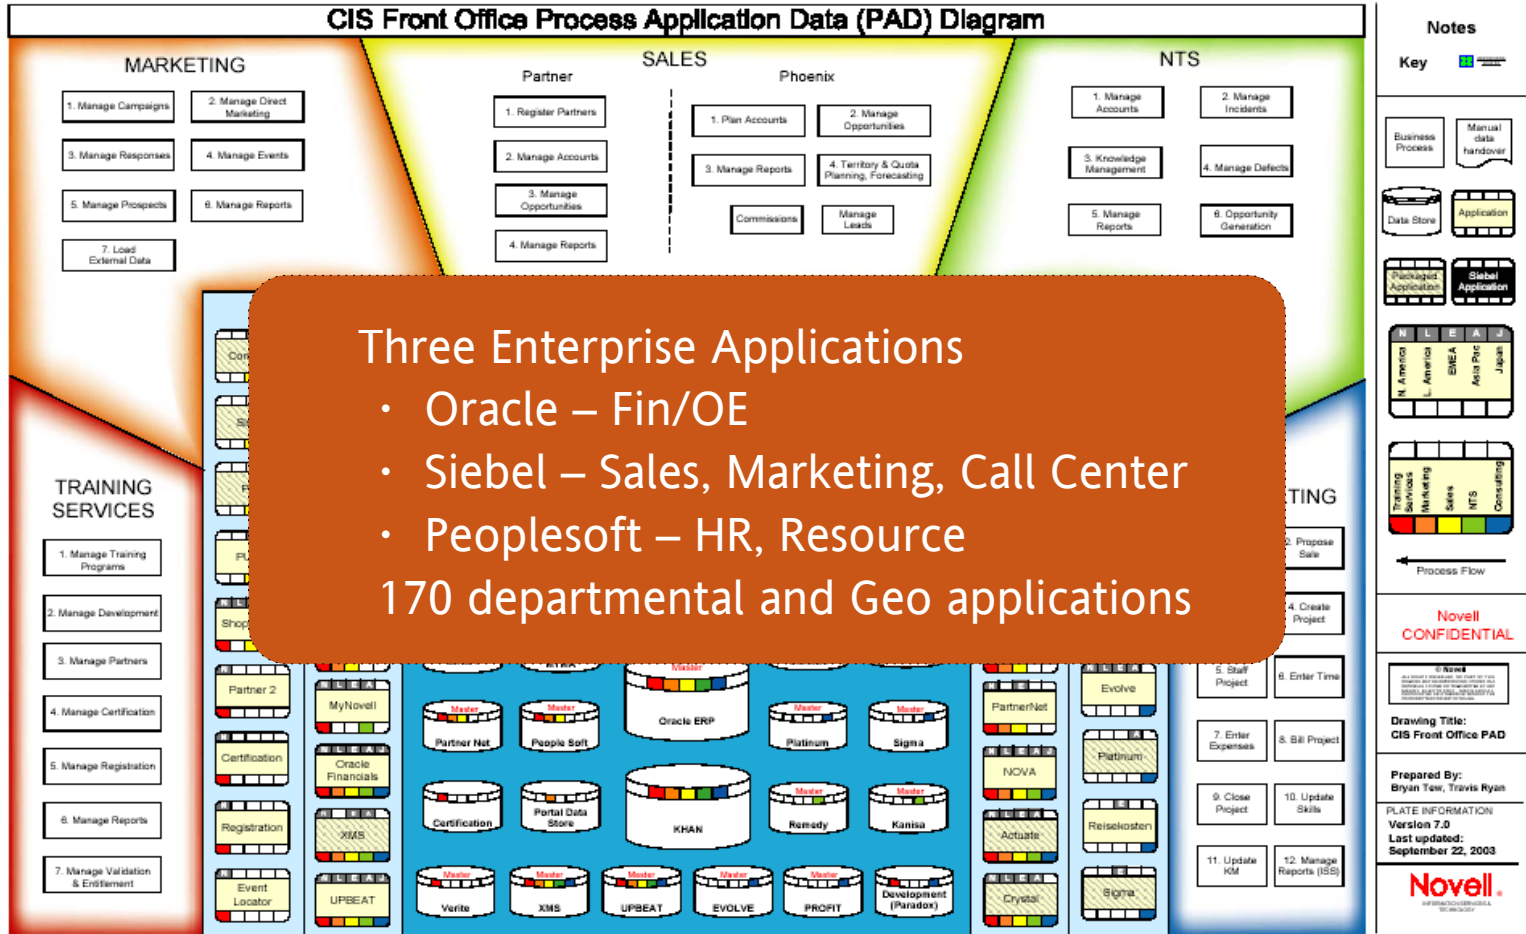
CIS Front Office Process Application Data (PAD) Diagram

MARKETING

1. Manage Campaigns
2. Manage Direct Marketing
3. Manage Responses
4. Manage Events
5. Manage Prospects
6. Manage Reports
7. Load External Data

SALES

Partner

1. Register Partners
2. Manage Accounts
3. Manage Opportunities
4. Manage Reports

Phoenix

1. Plan Accounts
2. Manage Opportunities
3. Manage Reports
4. Territory & Quota Planning, Forecasting
Commissions
Manage Leads

NTS

1. Manage Accounts
2. Manage Incidents
3. Knowledge Management
4. Manage Defects
5. Manage Reports
6. Opportunity Generation

TRAINING SERVICES

1. Manage Training Programs
2. Manage Development
3. Manage Partners
4. Manage Certification
5. Manage Registration
6. Manage Reports
7. Manage Validation & Entitlement

Three Enterprise Applications
• Oracle – Fin/OE
• Siebel – Sales, Marketing, Call Center
• Peoplesoft – HR, Resource
170 departmental and Geo applications

TING

2. Propose Sale
4. Create Project
5. Staff Project
6. Enter Time
7. Enter Expenses
8. Bill Project
9. Close Project
10. Update Skills
11. Update KM
12. Manage Reports (ISS)

Partner 2
Certification
Registration
Event Locator
MyNovell
Oracle Financials
XMS
UPBEAT
Master
Partner Net
Master
People Soft
Master
Oracle ERP
Master
Platinum
Master
Sigma
Certification
Portal Data Store
KHAN
Master
Remedy
Master
Kanisa
Master
Verite
Master
XMS
Master
UPBEAT
Master
EVOLVE
Master
PROFIT
Development (Paradox)
PartnerNet
NOVA
Actuate
Crystal
Evolve
Platinum
Reisekosten
Sigma
Shop

Notes

Key

Business Process
Manual data handover
Data Store
Application
Packaged Application
Siebel Application
N L E A J
N. America
L. America
EMEA
Asia Pac
Japan
Training Services
Marketing
Sales
NTS
Consulting
Process Flow

Novell CONFIDENTIAL

Drawing Title:
CIS Front Office PAD

Prepared By:
Bryan Tew, Travis Ryan

PLATE INFORMATION
Version 7.0
Last updated:
September 22, 2003

Novell.